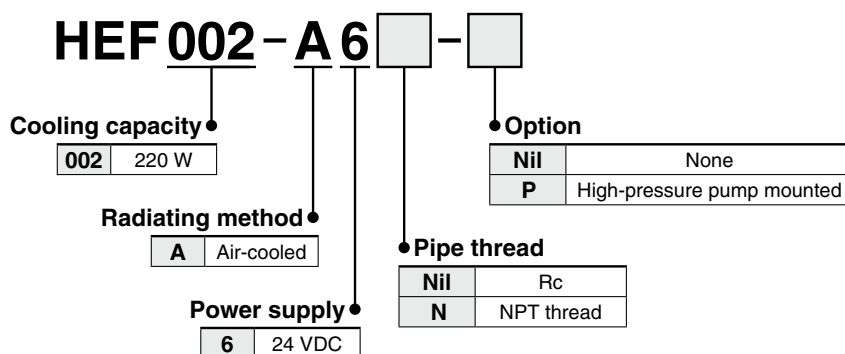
HEF 002 - A 6 [ ] - [ ]

Cooling capacity

| 002 | 220 W |
|---|---|

Radiating method

| A | Air-cooled |
|---|---|

Power supply

| 6 | 24 VDC |
|---|---|

Option

| Nil | None |
|---|---|
| P | High-pressure pump mounted |

Pipe thread

| Nil | Rc |
|---|---|
| N | NPT thread |